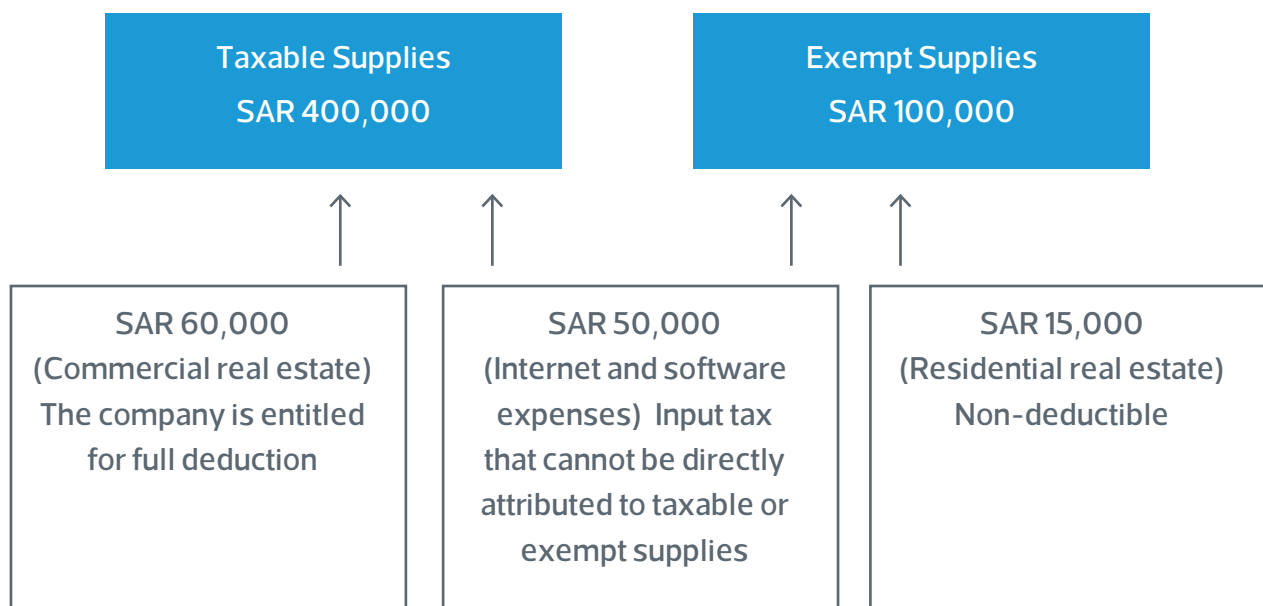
Taxable Supplies
SAR 400,000

Exempt Supplies
SAR 100,000

SAR 60,000
(Commercial real estate)
The company is entitled for full deduction

SAR 50,000
(Internet and software expenses) Input tax that cannot be directly attributed to taxable or exempt supplies

SAR 15,000
(Residential real estate)
Non-deductible